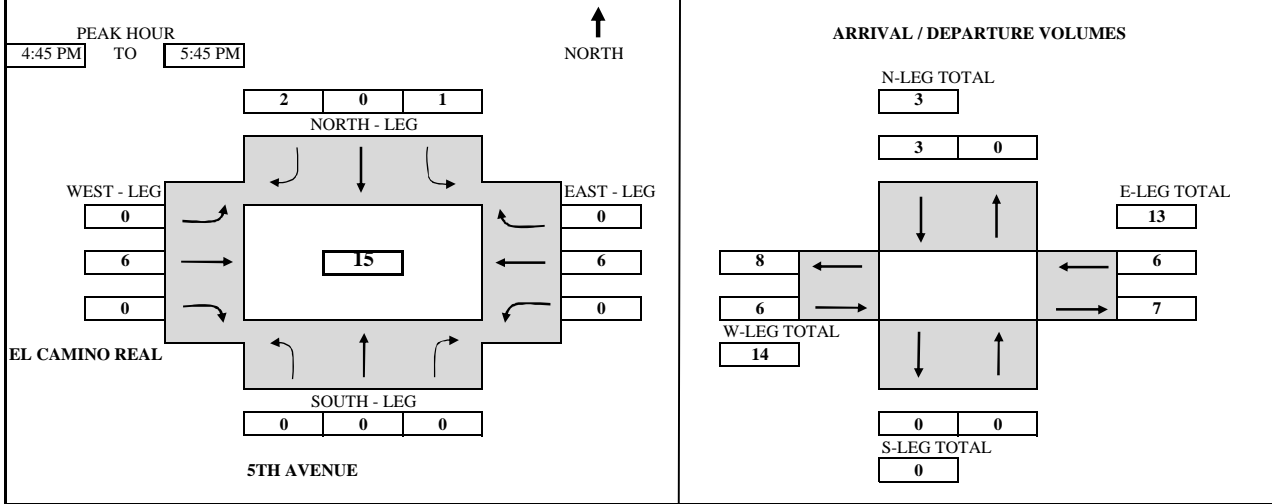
PEAK HOUR
4:45 PM TO 5:45 PM

NORTH

| 2 | 0 | 1 |
|---|---|---|

NORTH - LEG

WEST - LEG
0
6
0

EAST - LEG
0
6
0

15

EL CAMINO REAL

SOUTH - LEG

| 0 | 0 | 0 |
|---|---|---|

5TH AVENUE

ARRIVAL / DEPARTURE VOLUMES

N-LEG TOTAL
3

| 3 | 0 |
|---|---|

E-LEG TOTAL
13

8
6

6
7

W-LEG TOTAL
14

| 0 | 0 |
|---|---|

S-LEG TOTAL
0